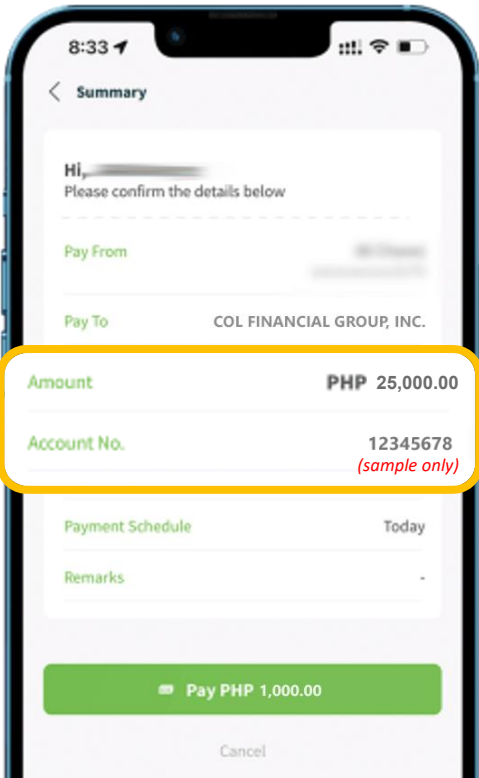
8:33

Summary

Hi, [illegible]
Please confirm the details below

Pay From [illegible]

Pay To COL FINANCIAL GROUP, INC.

Amount PHP 25,000.00

Account No. 12345678
(sample only)

Payment Schedule Today

Remarks -

Pay PHP 1,000.00

Cancel